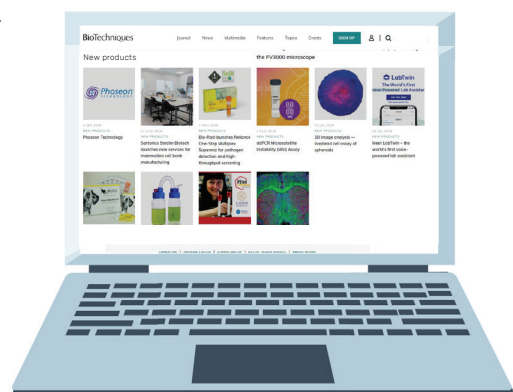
BioTechniques Journal News Multimedia Features Topics Events SIGN UP

the FV3000 microscope

New products

Phoseon TECHNOLOGY

LabTwin The World's First Voice-Powered Lab Assistant

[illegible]
NEW PRODUCTS
Phoseon Technology

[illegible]
NEW PRODUCTS
Sartorius Stedim Biotech launches new services for mammalian cell bank manufacturing

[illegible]
NEW PRODUCTS
Bio-Rad launches Reliance One-Step Multiplex Supermix for pathogen detection and high-throughput screening

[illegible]
NEW PRODUCTS
ddPCR Microsatellite Instability (MSI) Assay

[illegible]
NEW PRODUCTS
3D image analysis — medium cell assay of spheroids

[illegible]
NEW PRODUCTS
Meet LabTwin – the world's first voice-powered lab assistant

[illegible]